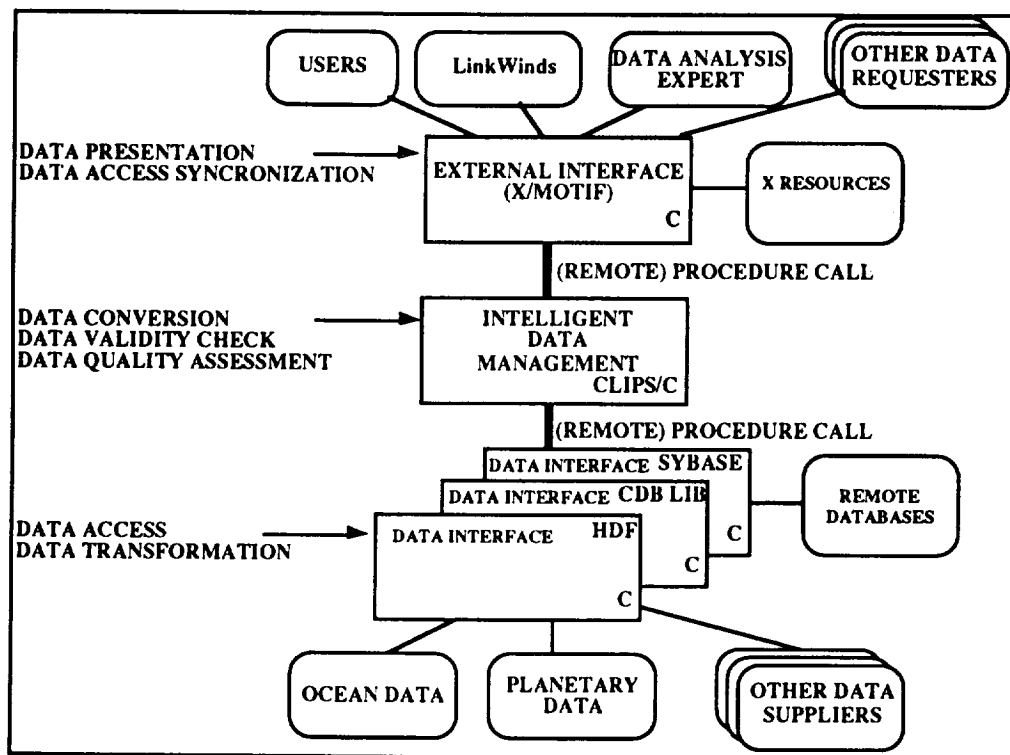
USERS

LinkWinds

DATA ANALYSIS EXPERT

OTHER DATA REQUESTERS

DATA PRESENTATION
DATA ACCESS SYNCRONIZATION

EXTERNAL INTERFACE (X/MOTIF)
C

X RESOURCES

(REMOTE) PROCEDURE CALL

DATA CONVERSION
DATA VALIDITY CHECK
DATA QUALITY ASSESSMENT

INTELLIGENT DATA MANAGEMENT
CLIPS/C

(REMOTE) PROCEDURE CALL

DATA INTERFACE SYBASE
C

DATA INTERFACE CDB LIB
C

DATA ACCESS
DATA TRANSFORMATION

DATA INTERFACE HDF
C

REMOTE DATABASES

OCEAN DATA

PLANETARY DATA

OTHER DATA SUPPLIERS